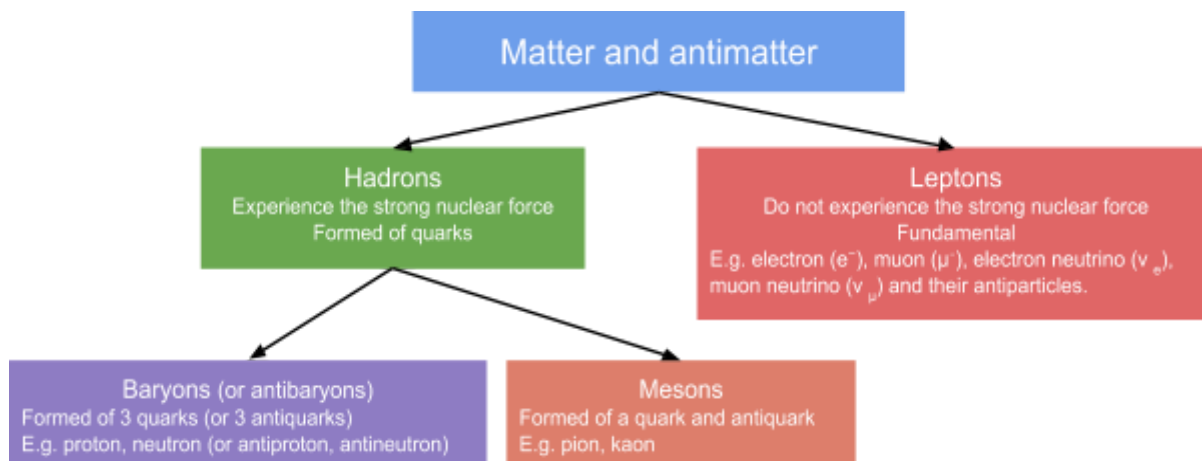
Matter and antimatter

Hadrons
Experience the strong nuclear force
Formed of quarks

Leptons
Do not experience the strong nuclear force
Fundamental
E.g. electron ($e^-$), muon ($\mu^-$), electron neutrino ($v_e$), muon neutrino ($v_\mu$) and their antiparticles.

Baryons (or antibaryons)
Formed of 3 quarks (or 3 antiquarks)
E.g. proton, neutron (or antiproton, antineutron)

Mesons
Formed of a quark and antiquark
E.g. pion, kaon